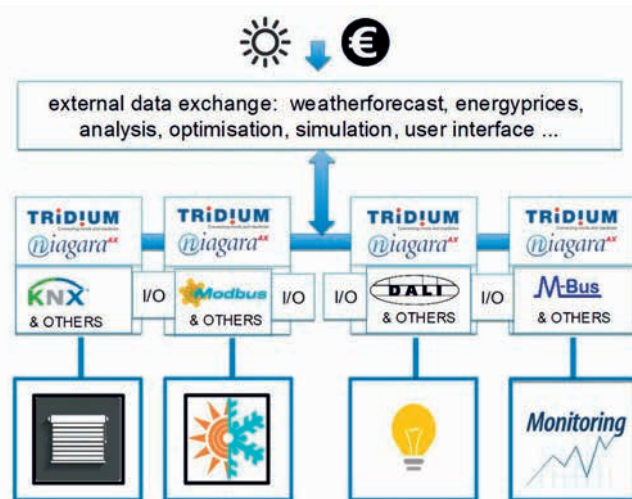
external data exchange: weatherforecast, energyprices, analysis, optimisation, simulation, user interface ...

TRIDIUM
niagara$^{AX}$

TRIDIUM
niagara$^{AX}$

TRIDIUM
niagara$^{AX}$

TRIDIUM
niagara$^{AX}$

KNX
& OTHERS

I/O

Modbus
& OTHERS

I/O

I/O

DALI
& OTHERS

I/O

M-Bus
& OTHERS

Monitoring